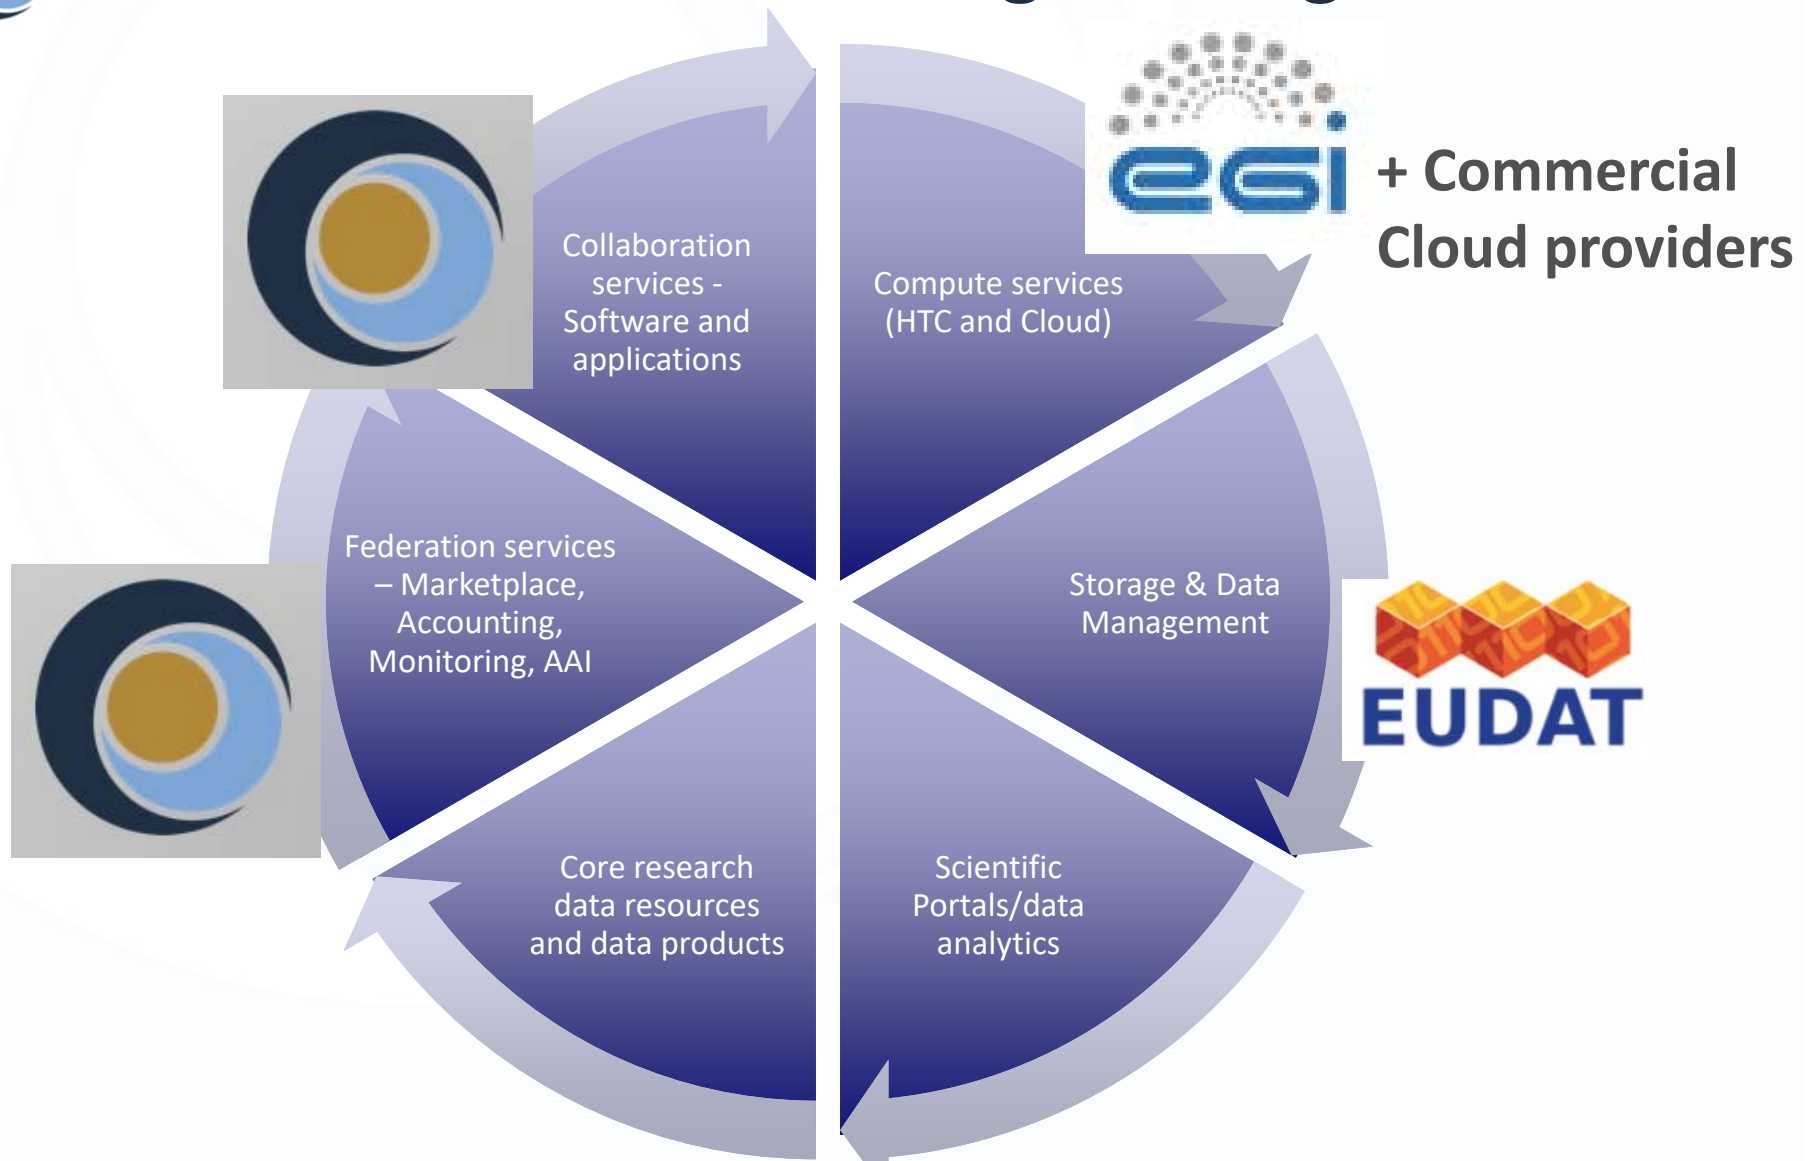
Collaboration services - Software and applications

Compute services (HTC and Cloud)

egi

+ Commercial Cloud providers

Storage & Data Management

EUDAT

Scientific Portals/data analytics

Core research data resources and data products

Federation services – Marketplace, Accounting, Monitoring, AAI